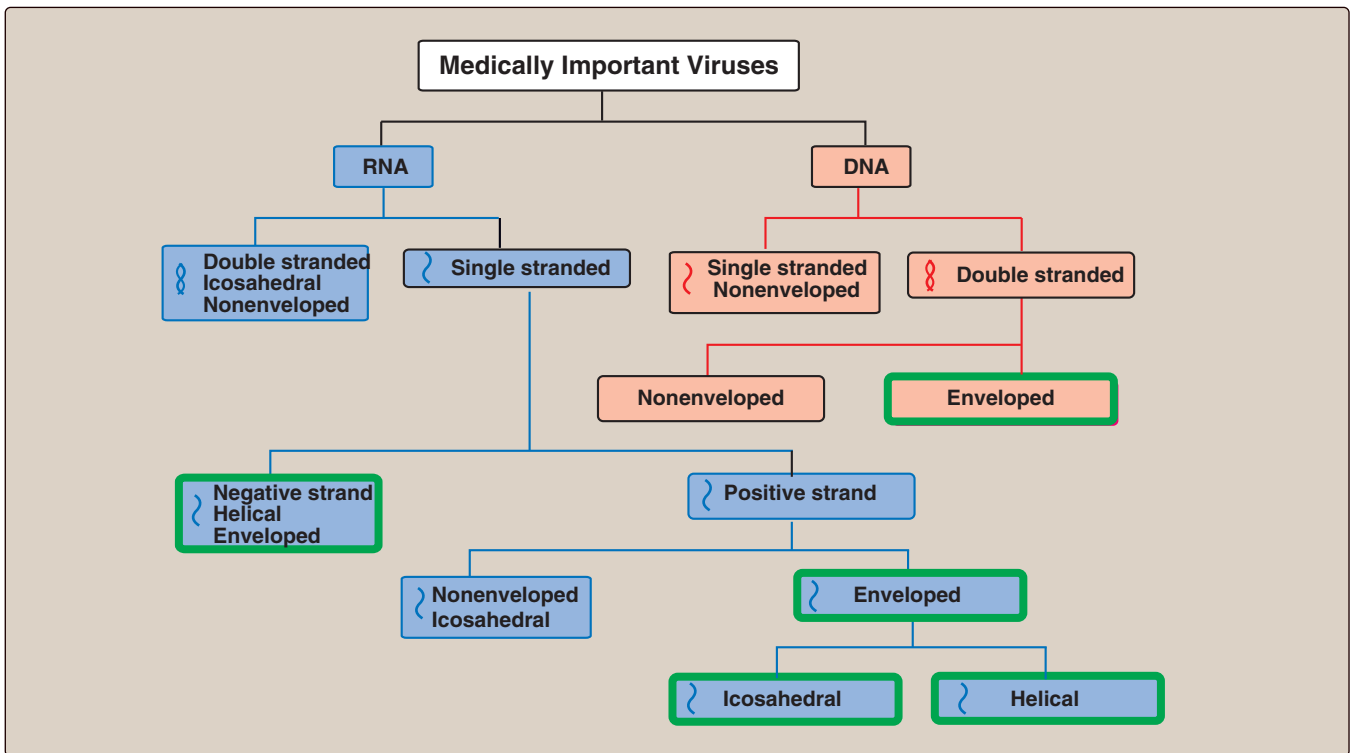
Medically Important Viruses

RNA

DNA

Double stranded
Icosahedral
Nonenveloped

Single stranded

Single stranded
Nonenveloped

Double stranded

Nonenveloped

Enveloped

Negative strand
Helical
Enveloped

Positive strand

Nonenveloped
Icosahedral

Enveloped

Icosahedral

Helical